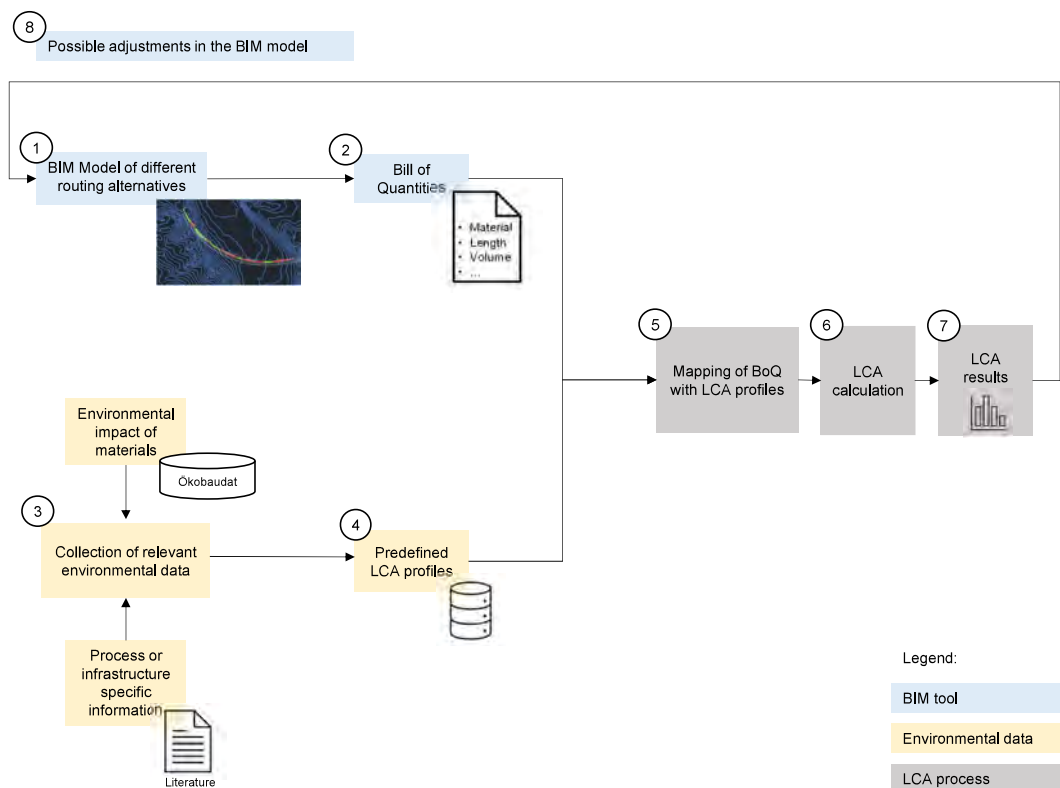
8
Possible adjustments in the BIM model

1
BIM Model of different routing alternatives

2
Bill of Quantities

• Material
• Length
• Volume
• ...

5
Mapping of BoQ with LCA profiles

6
LCA calculation

7
LCA results

Environmental impact of materials

Ökobaudat

3
Collection of relevant environmental data

4
Predefined LCA profiles

Process or infrastructure specific information

Literature

Legend:

BIM tool

Environmental data

LCA process